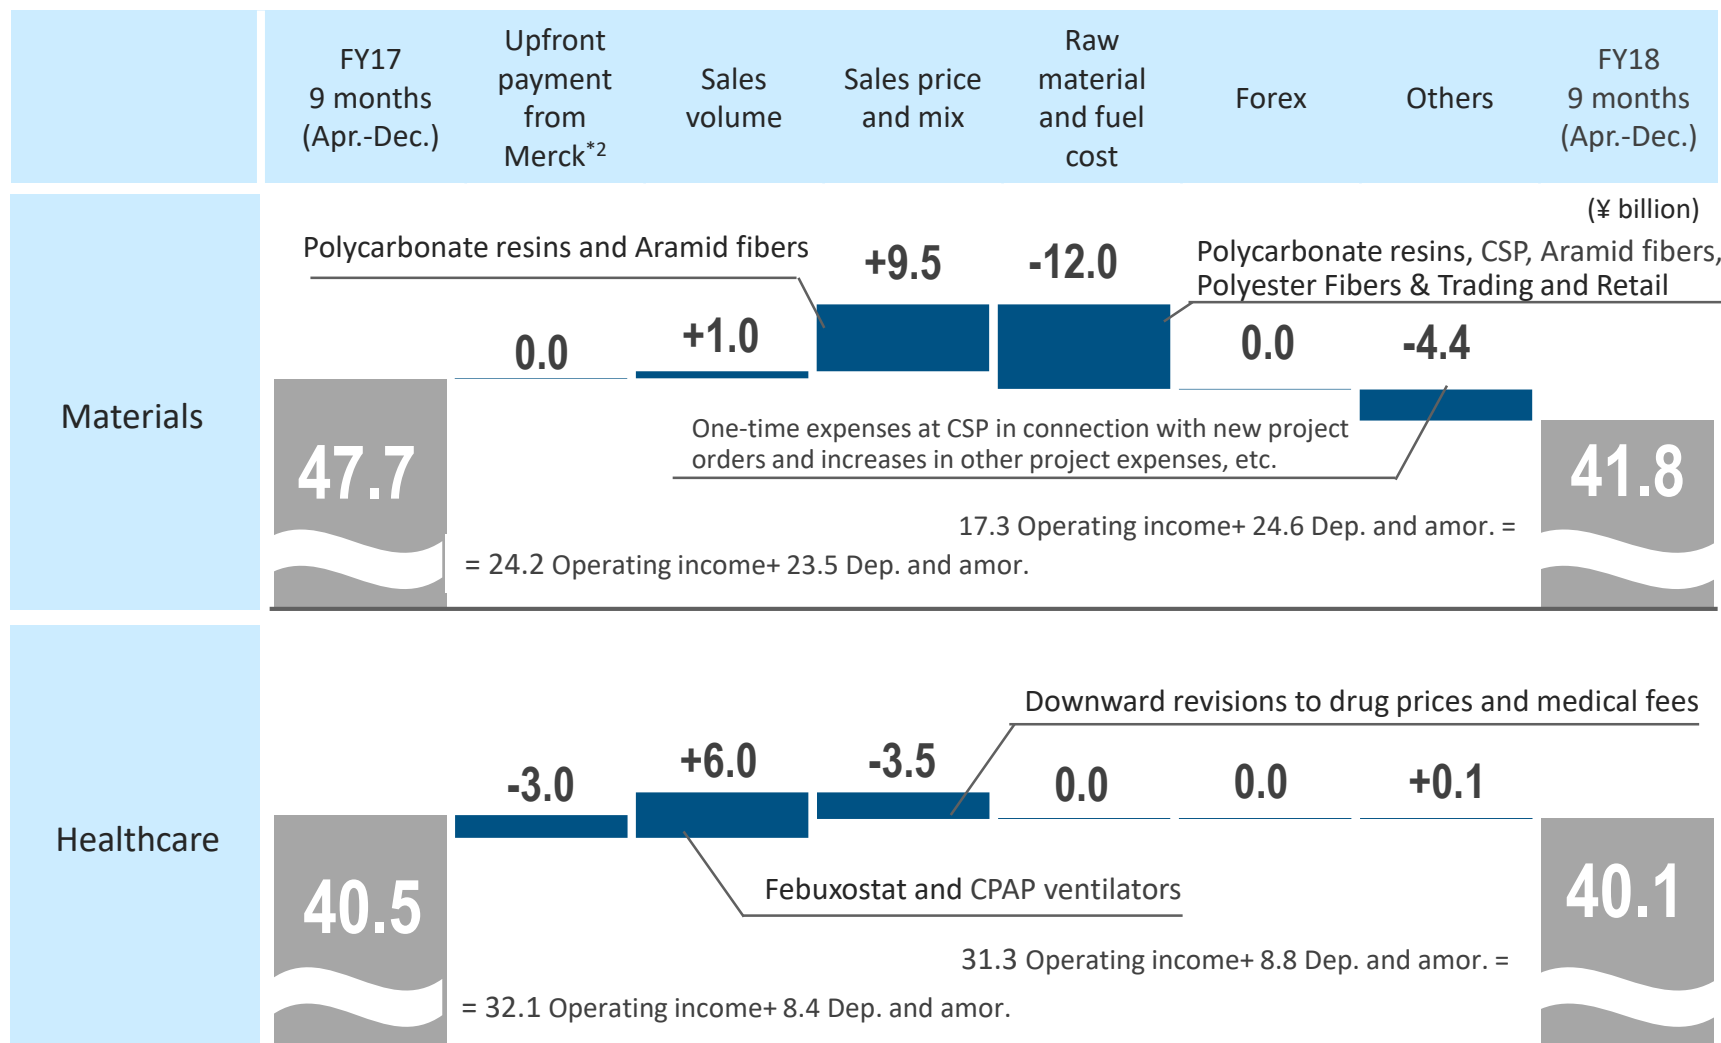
| | FY17 9 months (Apr.-Dec.) | Upfront payment from Merck$^{*2}$ | Sales volume | Sales price and mix | Raw material and fuel cost | Forex | Others | FY18 9 months (Apr.-Dec.) |
|---|---|---|---|---|---|---|---|---|

(¥ billion)

Materials

Polycarbonate resins and Aramid fibers

Polycarbonate resins, CSP, Aramid fibers, Polyester Fibers & Trading and Retail

47.7

0.0

+1.0

+9.5

-12.0

0.0

-4.4

41.8

One-time expenses at CSP in connection with new project orders and increases in other project expenses, etc.

17.3 Operating income+ 24.6 Dep. and amor. =

= 24.2 Operating income+ 23.5 Dep. and amor.

Healthcare

Downward revisions to drug prices and medical fees

40.5

-3.0

+6.0

-3.5

0.0

0.0

+0.1

40.1

Febuxostat and CPAP ventilators

31.3 Operating income+ 8.8 Dep. and amor. =

= 32.1 Operating income+ 8.4 Dep. and amor.